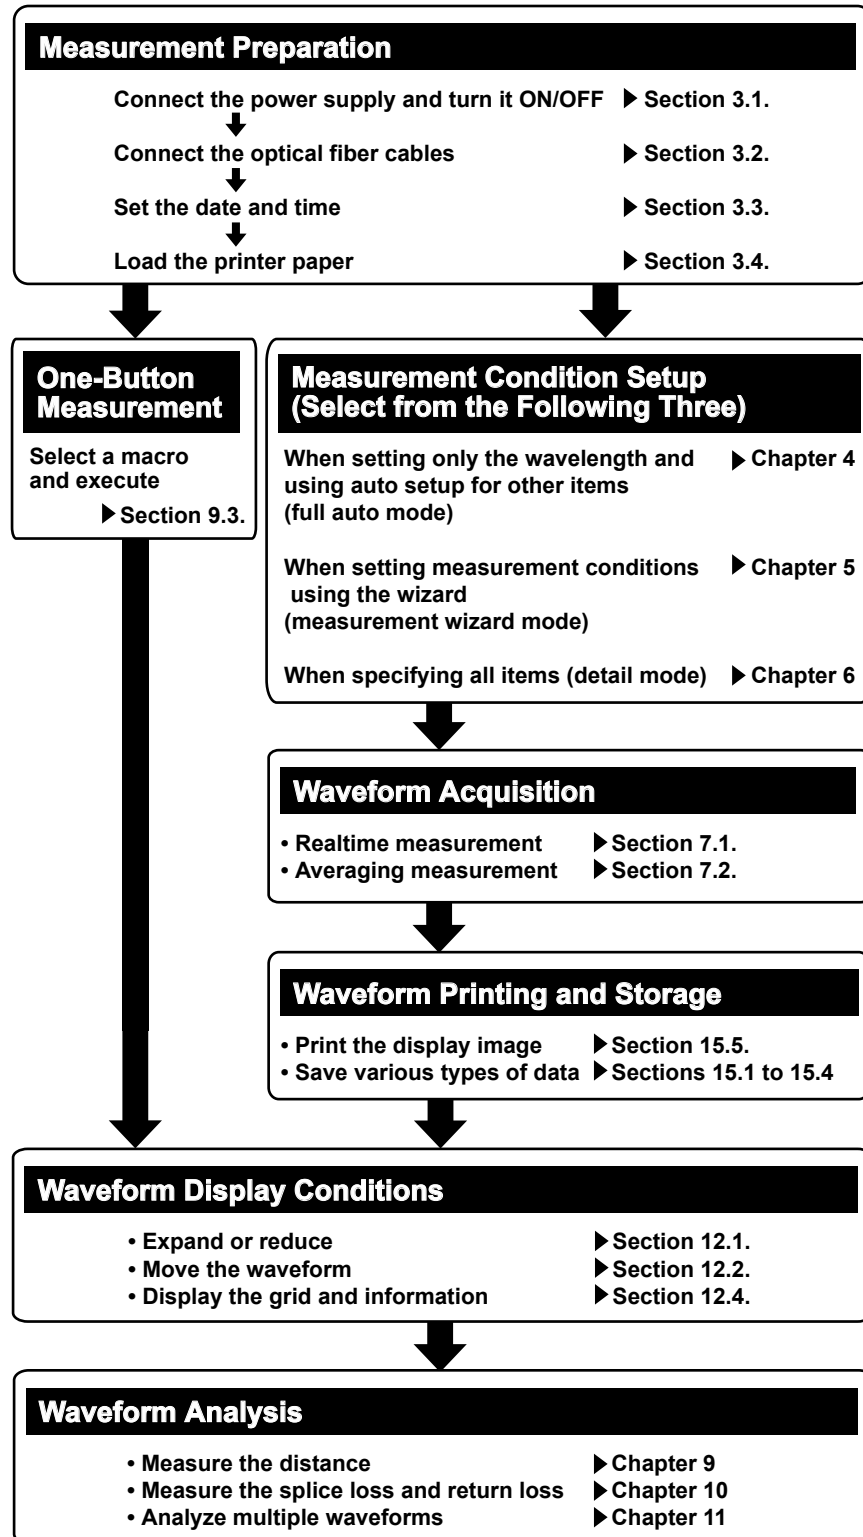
Measurement Preparation

Connect the power supply and turn it ON/OFF ▶ Section 3.1.
Connect the optical fiber cables ▶ Section 3.2.
Set the date and time ▶ Section 3.3.
Load the printer paper ▶ Section 3.4.

One-Button Measurement

Select a macro and execute
▶ Section 9.3.

Measurement Condition Setup (Select from the Following Three)

When setting only the wavelength and using auto setup for other items (full auto mode) ▶ Chapter 4

When setting measurement conditions using the wizard (measurement wizard mode) ▶ Chapter 5

When specifying all items (detail mode) ▶ Chapter 6

Waveform Acquisition

• Realtime measurement ▶ Section 7.1.
• Averaging measurement ▶ Section 7.2.

Waveform Printing and Storage

• Print the display image ▶ Section 15.5.
• Save various types of data ▶ Sections 15.1 to 15.4

Waveform Display Conditions

• Expand or reduce ▶ Section 12.1.
• Move the waveform ▶ Section 12.2.
• Display the grid and information ▶ Section 12.4.

Waveform Analysis

• Measure the distance ▶ Chapter 9
• Measure the splice loss and return loss ▶ Chapter 10
• Analyze multiple waveforms ▶ Chapter 11